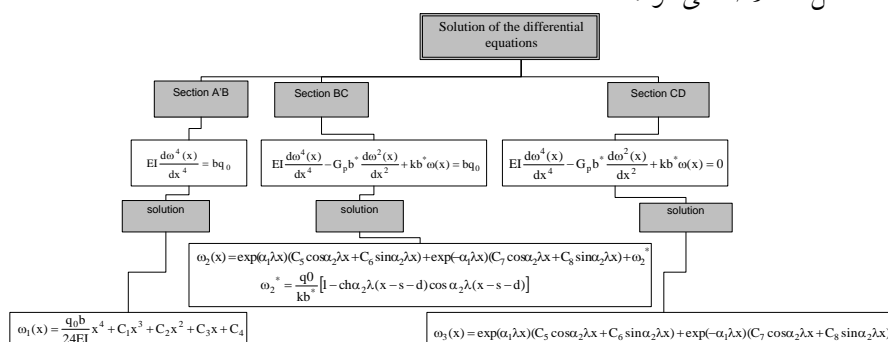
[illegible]

Solution of the differential equations

Section A'B

Section BC

Section CD

$EI\frac{d\omega^4(x)}{dx^4} = bq_0$

$EI\frac{d\omega^4(x)}{dx^4} - G_p b^* \frac{d\omega^2(x)}{dx^2} + kb^*\omega(x) = bq_0$

$EI\frac{d\omega^4(x)}{dx^4} - G_p b^* \frac{d\omega^2(x)}{dx^2} + kb^*\omega(x) = 0$

solution

solution

solution

$\omega_2(x) = \exp(\alpha_1\lambda x)(C_5\cos\alpha_2\lambda x + C_6\sin\alpha_2\lambda x) + \exp(-\alpha_1\lambda x)(C_7\cos\alpha_2\lambda x + C_8\sin\alpha_2\lambda x) + \omega_2^*$

$\omega_2^* = \frac{q0}{kb^*}\left[1 - ch\alpha_2\lambda(x-s-d)\cos\alpha_2\lambda(x-s-d)\right]$

$\omega_1(x) = \frac{q_0 b}{24EI}x^4 + C_1x^3 + C_2x^2 + C_3x + C_4$

$\omega_3(x) = \exp(\alpha_1\lambda x)(C_5\cos\alpha_2\lambda x + C_6\sin\alpha_2\lambda x) + \exp(-\alpha_1\lambda x)(C_7\cos\alpha_2\lambda x + C_8\sin\alpha_2\lambda x)$